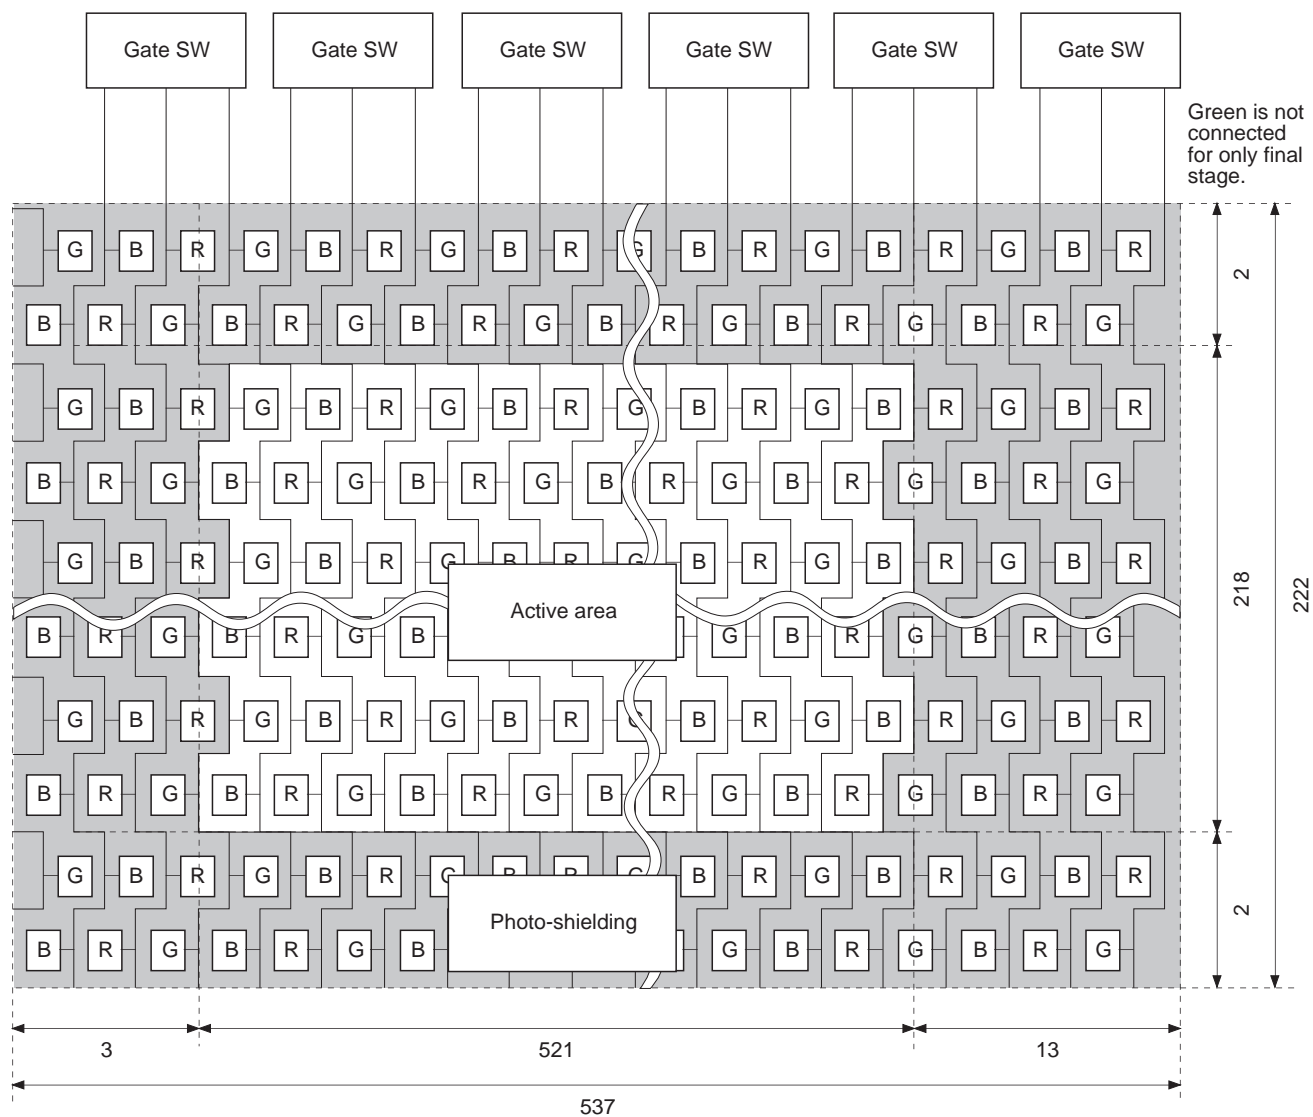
Gate SW Gate SW Gate SW Gate SW Gate SW Gate SW

Green is not connected for only final stage.

G B R G B R G B R G B R G B R G B R
B R G B R G B R G B R G B R G B R G
G B R G B R G B R G B R G B R G B R
B R G B R G B R G B R G B R G B R G
G B R G B R G B R G B R G B R G B R
B R G B R G B G B R G B R G
G B R G B R G B R G B R G B R G B R
B R G B R G B R G B R G B R G B R G
G B R G B R G B R G B R G B R G B R
B R G B R G B G B R G B R G

Active area

Photo-shielding

2

218

2

222

3

521

13

537